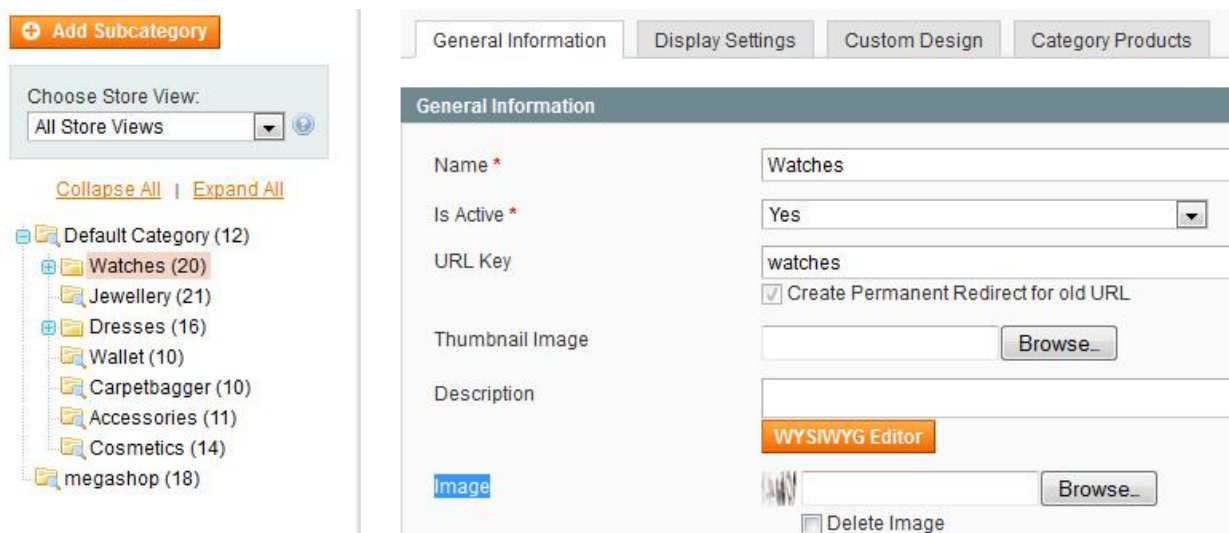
Add Subcategory

Choose Store View:
All Store Views

Collapse All | Expand All

Default Category (12)
Watches (20)
Jewellery (21)
Dresses (16)
Wallet (10)
Carpetbagger (10)
Accessories (11)
Cosmetics (14)
megashop (18)

General Information | Display Settings | Custom Design | Category Products

General Information

Name *
Watches

Is Active *
Yes

URL Key
watches
Create Permanent Redirect for old URL

Thumbnail Image
Browse...

Description
WYSIWYG Editor

Image
Browse...
Delete Image